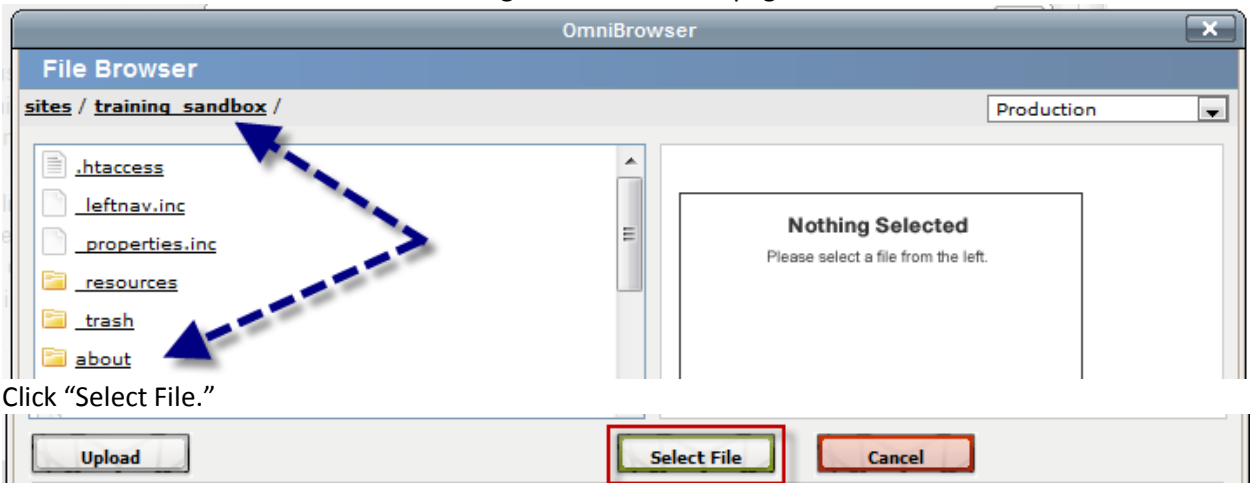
OmniBrowser

File Browser

sites / training_sandbox /

Production

.htaccess
_leftnav.inc
_properties.inc
_resources
_trash
about

Nothing Selected
Please select a file from the left.

Click “Select File.”

Upload
Select File
Cancel